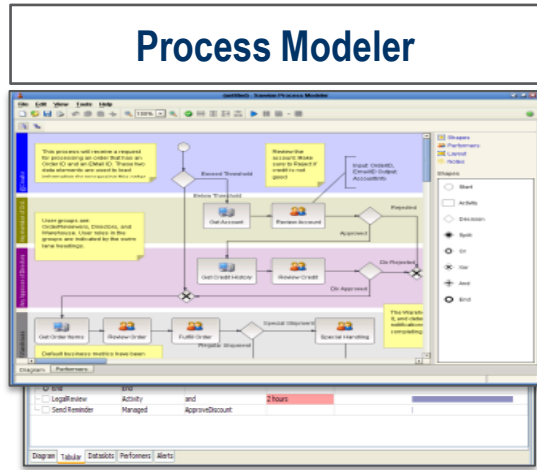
Process Modeler

File Edit View Tools Help

This process will receive a request for processing an order that has an Order ID and an Email ID. These two data elements are used to load information the processing the order.

Review the account Make sure to Reject if credit is not good

Input: OrderID, EmailID Output: AccountInfo

Exceed Threshold

Below Threshold

Get Account

Review Account

Rejected

Approved

User groups are: OrderReviewers, Directors, and Warehouse. User roles in the groups are indicated by the swim lane headings.

Get Credit History

Review Credit

On Rejected

On Approved

Get Order Items

Review Order

Fulfill Order

Special Shipment

Special Handling

Regular Shipment

Default business metrics have been

Shapes

Start

Activity

Decision

Split

Or

Xor

And

End

Diagram Performers

End

LegalReview Activity and 2 hours

Send Reminder Managed ApproveDiscount

Diagram Tabular Datalists Performers Alerts